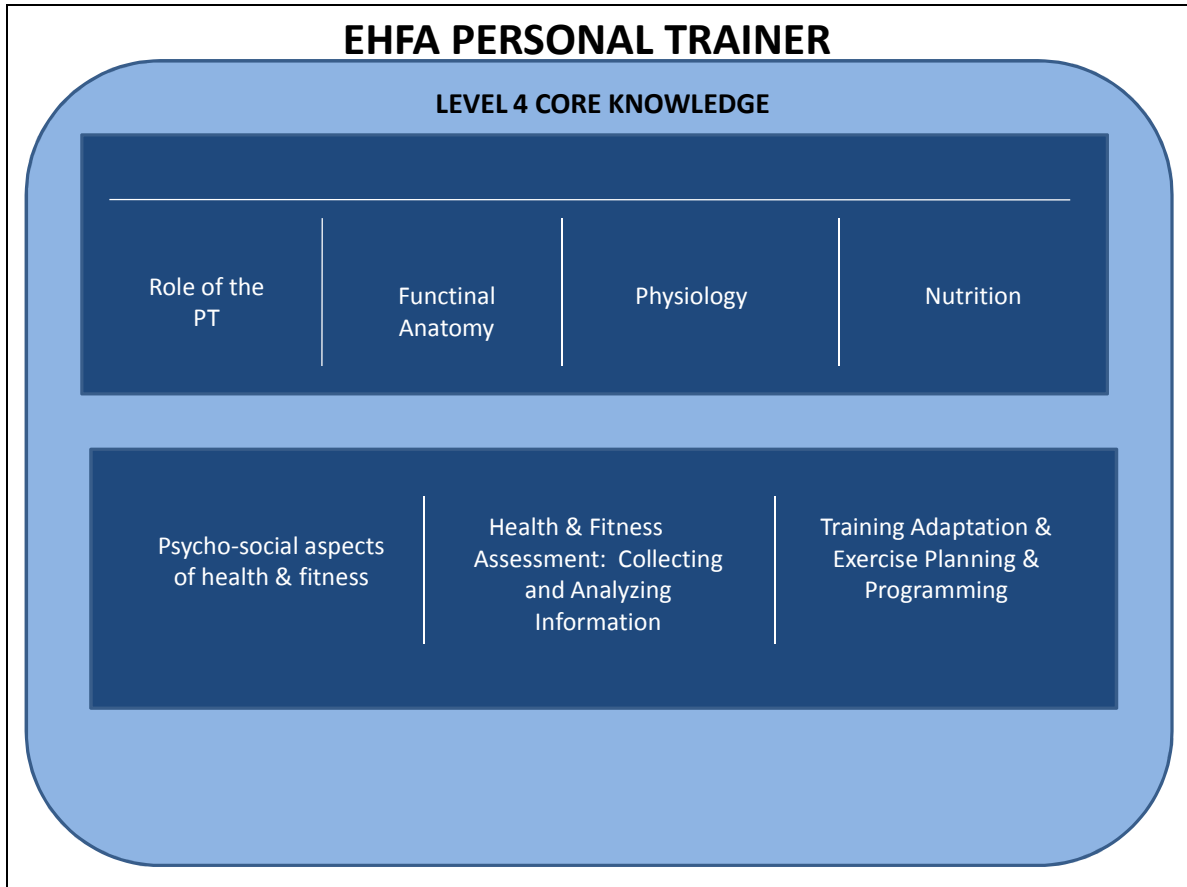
EHFA PERSONAL TRAINER

LEVEL 4 CORE KNOWLEDGE

Role of the PT

Functinal Anatomy

Physiology

Nutrition

Psycho-social aspects of health & fitness

Health & Fitness Assessment: Collecting and Analyzing Information

Training Adaptation & Exercise Planning & Programming